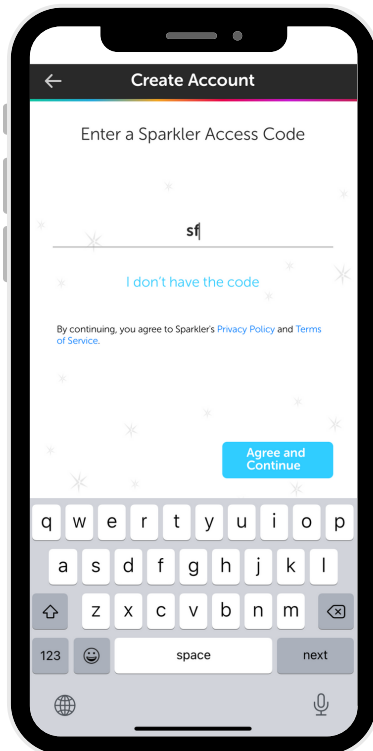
Create Account

Enter a Sparkler Access Code

sf

I don't have the code

By continuing, you agree to Sparkler's Privacy Policy and Terms of Service.

Agree and Continue

q w e r t y u i o p
a s d f g h j k l
z x c v b n m
123 space next